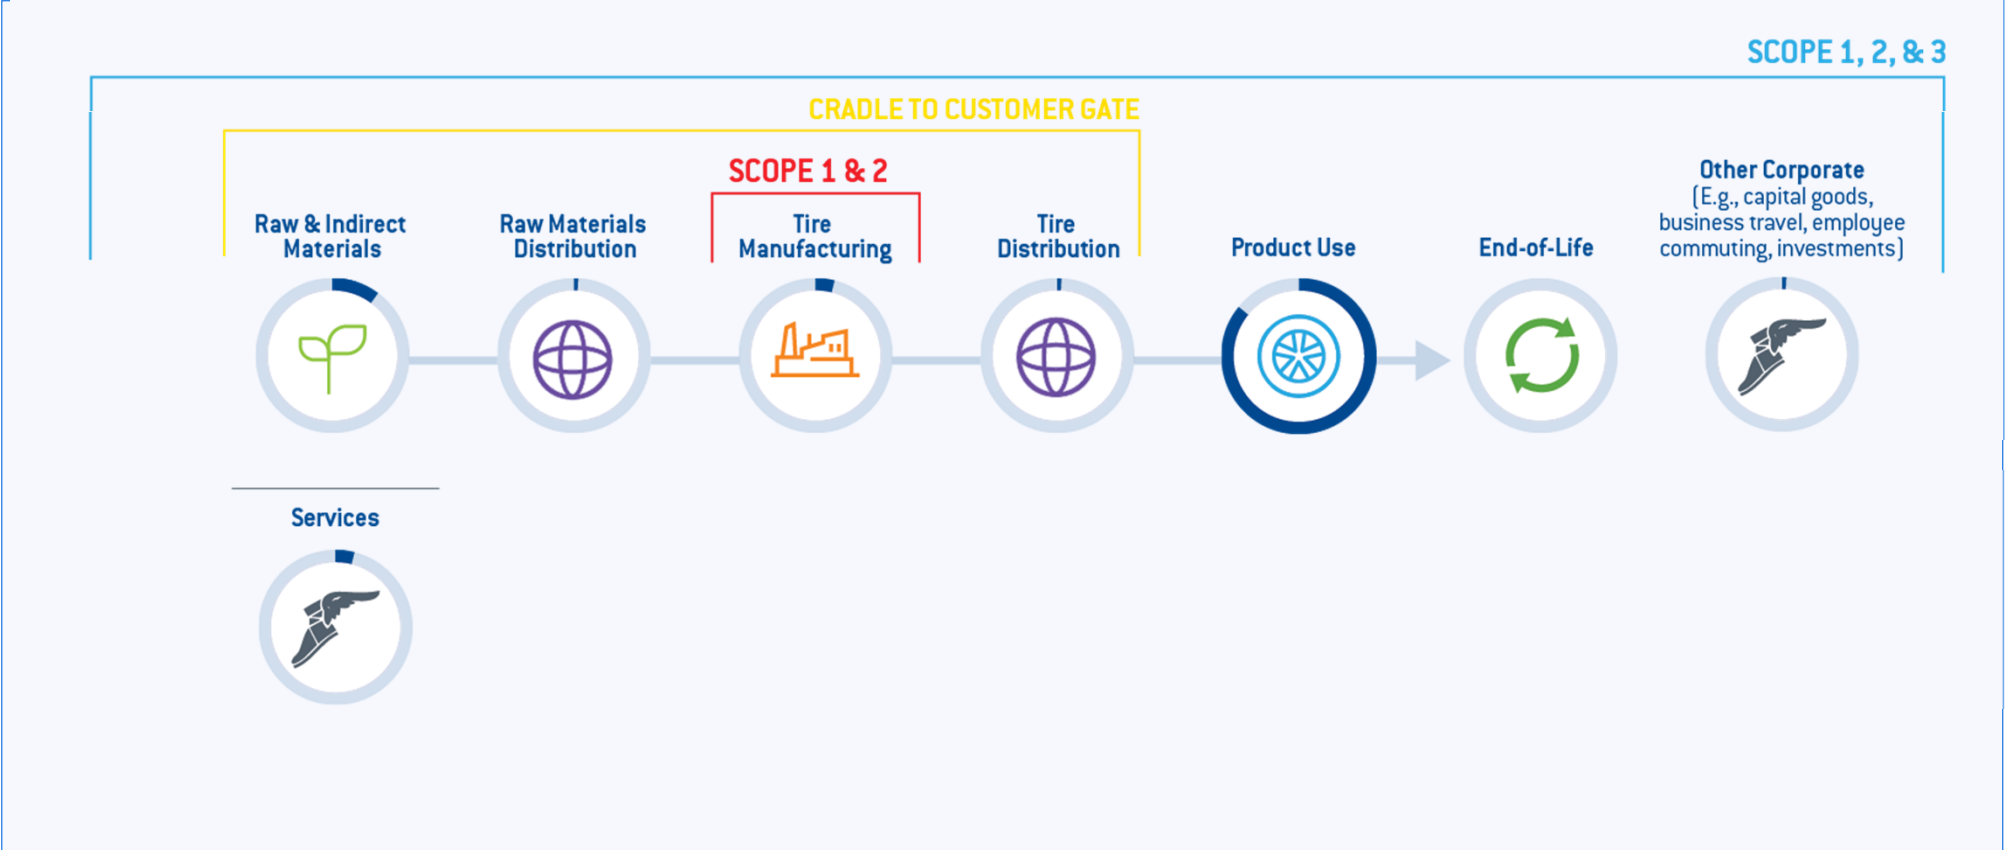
SCOPE 1, 2, & 3

CRADLE TO CUSTOMER GATE

SCOPE 1 & 2

Raw & Indirect Materials

Raw Materials Distribution

Tire Manufacturing

Tire Distribution

Product Use

End-of-Life

Other Corporate (E.g., capital goods, business travel, employee commuting, investments)

Services